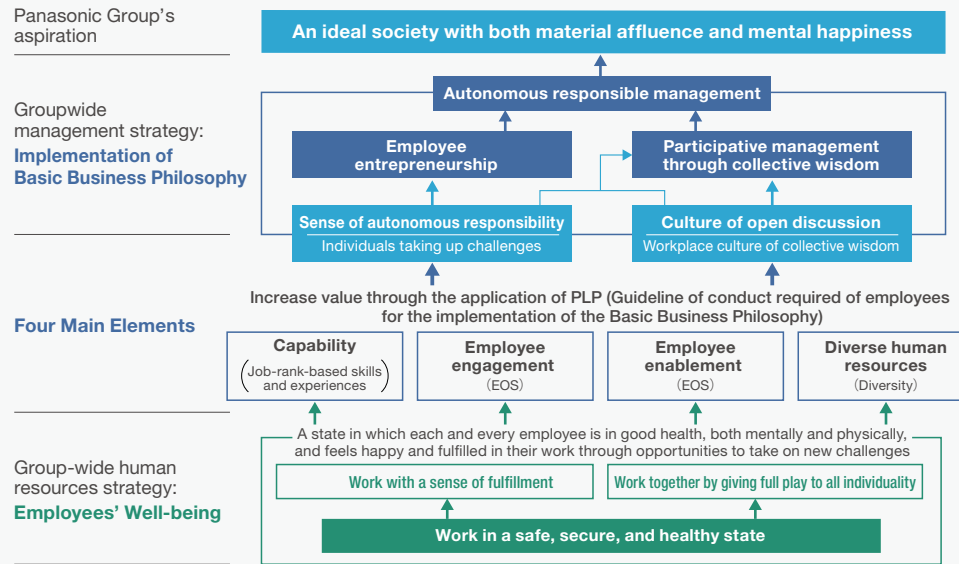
Panasonic Group's aspiration

An ideal society with both material affluence and mental happiness

Groupwide management strategy:
Implementation of Basic Business Philosophy

Autonomous responsible management

Employee entrepreneurship

Participative management through collective wisdom

Sense of autonomous responsibility
Individuals taking up challenges

Culture of open discussion
Workplace culture of collective wisdom

Increase value through the application of PLP (Guideline of conduct required of employees for the implementation of the Basic Business Philosophy)

Four Main Elements

Capability
(Job-rank-based skills and experiences)

Employee engagement
(EOS)

Employee enablement
(EOS)

Diverse human resources
(Diversity)

Group-wide human resources strategy:
Employees' Well-being

A state in which each and every employee is in good health, both mentally and physically, and feels happy and fulfilled in their work through opportunities to take on new challenges

Work with a sense of fulfillment

Work together by giving full play to all individuality

Work in a safe, secure, and healthy state